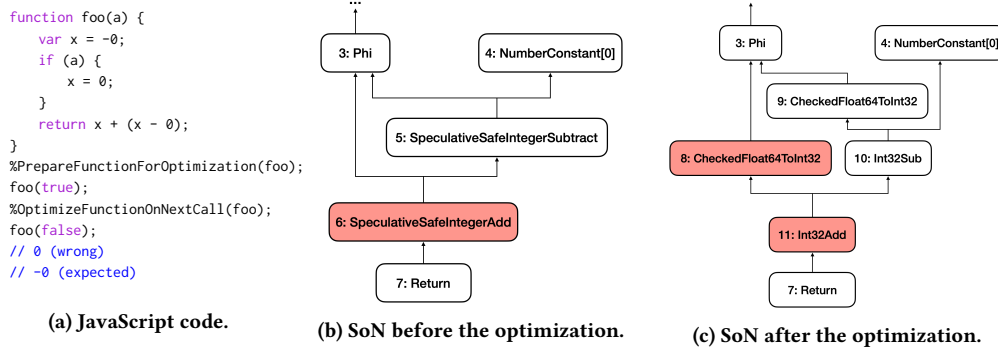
function foo(a) {
    var x = -0;
    if (a) {
        x = 0;
    }
    return x + (x - 0);
}
%PrepareFunctionForOptimization(foo);
foo(true);
%OptimizeFunctionOnNextCall(foo);
foo(false);
// 0 (wrong)
// -0 (expected)

(a) JavaScript code.

...

3: Phi

4: NumberConstant[0]

5: SpeculativeSafeIntegerSubtract

6: SpeculativeSafeIntegerAdd

7: Return

(b) SoN before the optimization.

3: Phi

4: NumberConstant[0]

9: CheckedFloat64ToInt32

8: CheckedFloat64ToInt32

10: Int32Sub

11: Int32Add

7: Return

(c) SoN after the optimization.